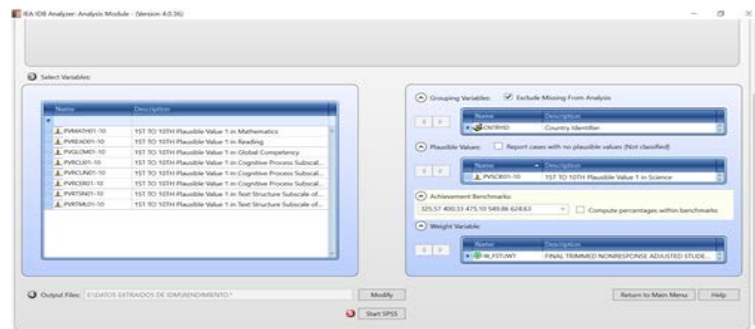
IEA IDB Analyzer: Analysis Module - (Version 4.0.36)

Select Variables:

| Name | Description |
|---|---|
| PVMATH01-10 | 1ST TO 10TH Plausible Value 1 in Mathematics |
| PVREAD01-10 | 1ST TO 10TH Plausible Value 1 in Reading |
| PVGLCM01-10 | 1ST TO 10TH Plausible Value 1 in Global Competency |
| PVRCLI01-10 | 1ST TO 10TH Plausible Value 1 in Cognitive Process Subscal... |
| PVRCUN01-10 | 1ST TO 10TH Plausible Value 1 in Cognitive Process Subscal... |
| PVRCER01-10 | 1ST TO 10TH Plausible Value 1 in Cognitive Process Subscal... |
| PVRTSN01-10 | 1ST TO 10TH Plausible Value 1 in Text Structure Subscale of... |
| PVRTML01-10 | 1ST TO 10TH Plausible Value 1 in Text Structure Subscale of... |

Grouping Variables: Exclude Missing From Analysis

| Name | Description |
|---|---|
| CNTRYID | Country Identifier |

Plausible Values: Report cases with no plausible values (Not classified)

| Name | Description |
|---|---|
| PVSCIE01-10 | 1ST TO 10TH Plausible Value 1 in Science |

Achievement Benchmarks:
325.57 400.33 475.10 549.86 624.63
Compute percentages within benchmarks

Weight Variable:

| Name | Description |
|---|---|
| W_FSTUWT | FINAL TRIMMED NONRESPONSE ADJUSTED STUDE... |

Output Files: E:\DATOS EXTRAIDOS DE IDM\RENDIMIENTO.*
Modify
Start SPSS
Return to Main Menu
Help